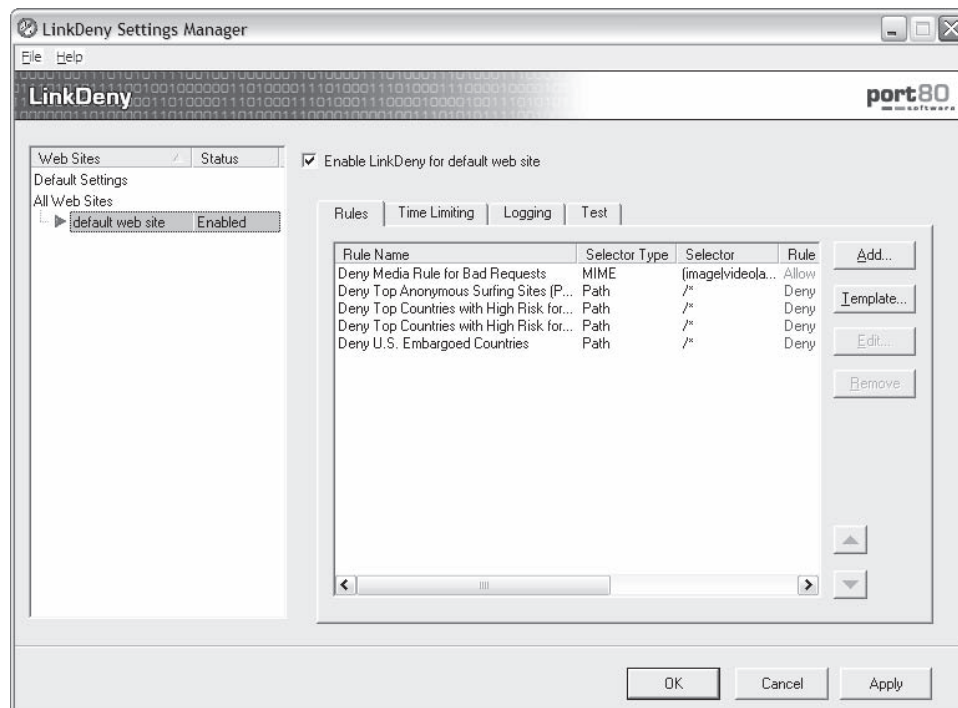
LinkDeny Settings Manager

File Help

LinkDeny

port80 software

| Web Sites | Status |
|---|---|
| Default Settings | |
| All Web Sites | |
| default web site | Enabled |

Enable LinkDeny for default web site

Rules | Time Limiting | Logging | Test

| Rule Name | Selector Type | Selector | Rule |
|---|---|---|---|
| Deny Media Rule for Bad Requests | MIME | (image\|video\|a... | Allow |
| Deny Top Anonymous Surfing Sites (P... | Path | /* | Deny |
| Deny Top Countries with High Risk for... | Path | /* | Deny |
| Deny Top Countries with High Risk for... | Path | /* | Deny |
| Deny U.S. Embargoed Countries | Path | /* | Deny |

Add...

Template...

Edit...

Remove

OK Cancel Apply